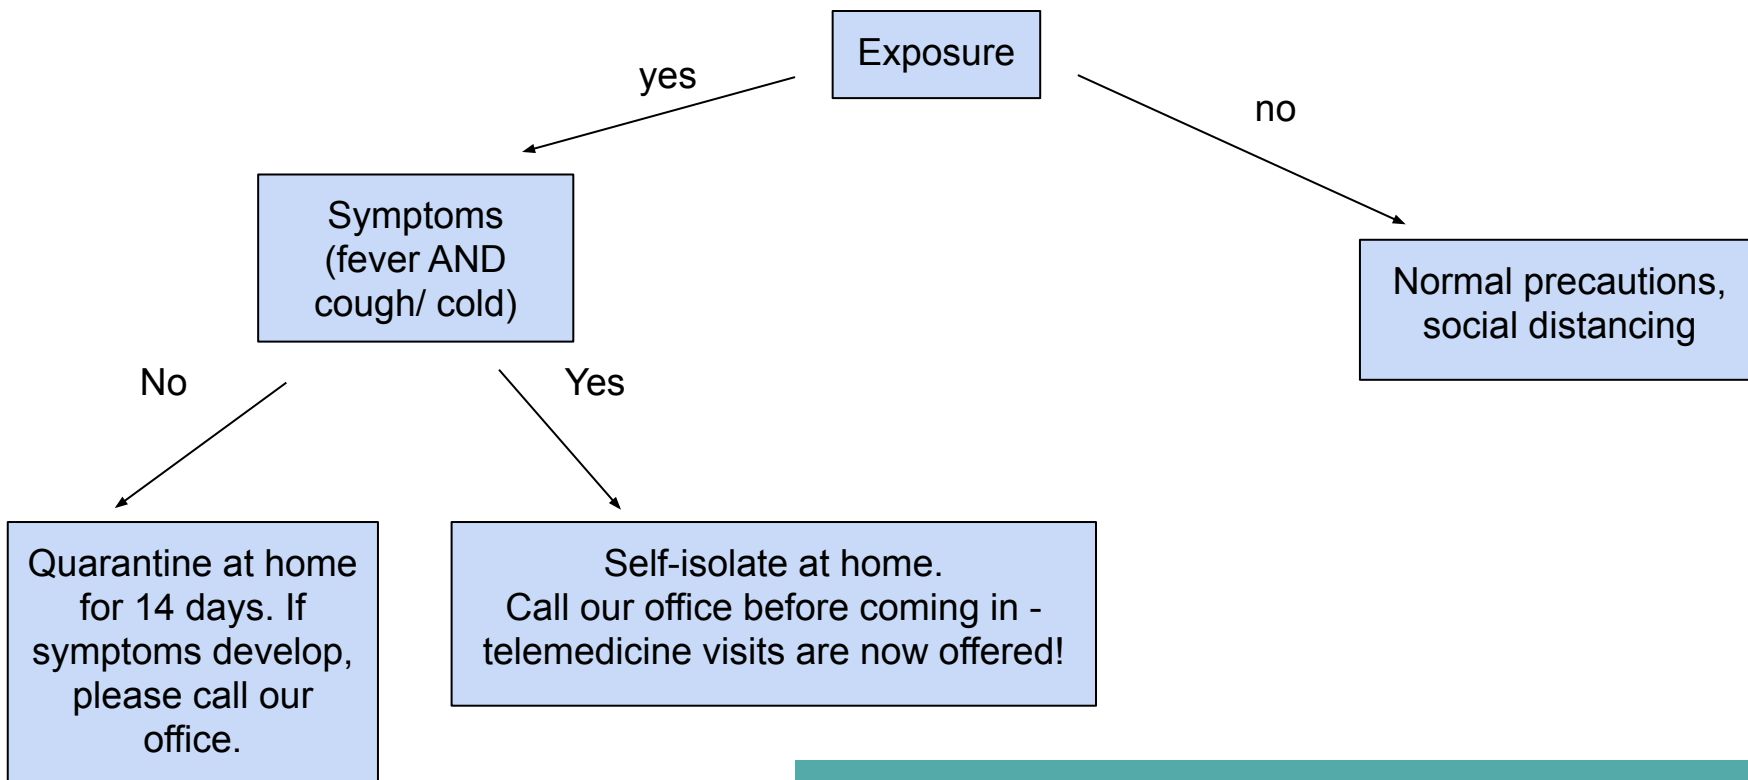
Exposure

yes

no

Symptoms (fever AND cough/ cold)

Normal precautions, social distancing

No

Yes

Quarantine at home for 14 days. If symptoms develop, please call our office.

Self-isolate at home.
Call our office before coming in - telemedicine visits are now offered!